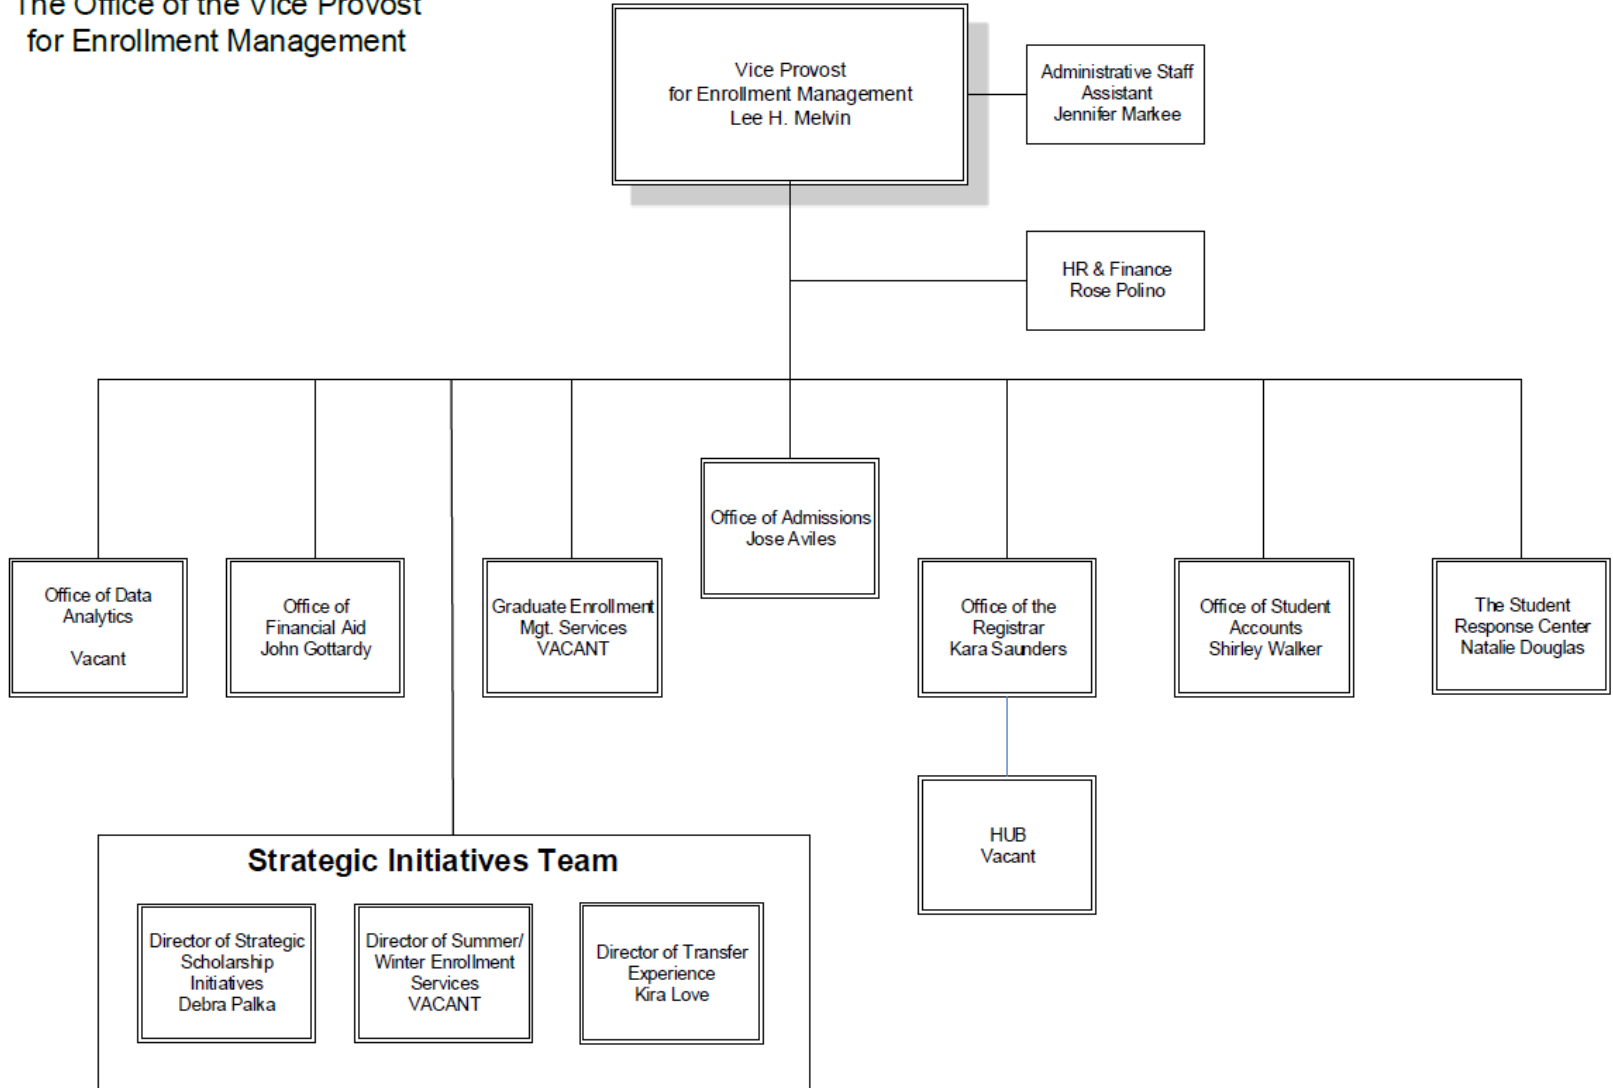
The Office of the Vice Provost for Enrollment Management

Vice Provost for Enrollment Management Lee H. Melvin

Administrative Staff Assistant Jennifer Markee

HR & Finance Rose Polino

Office of Admissions Jose Aviles

Office of Data Analytics

Vacant

Office of Financial Aid John Gottardy

Graduate Enrollment Mgt. Services VACANT

Office of the Registrar Kara Saunders

Office of Student Accounts Shirley Walker

The Student Response Center Natalie Douglas

HUB Vacant

Strategic Initiatives Team

Director of Strategic Scholarship Initiatives Debra Palka

Director of Summer/ Winter Enrollment Services VACANT

Director of Transfer Experience Kira Love